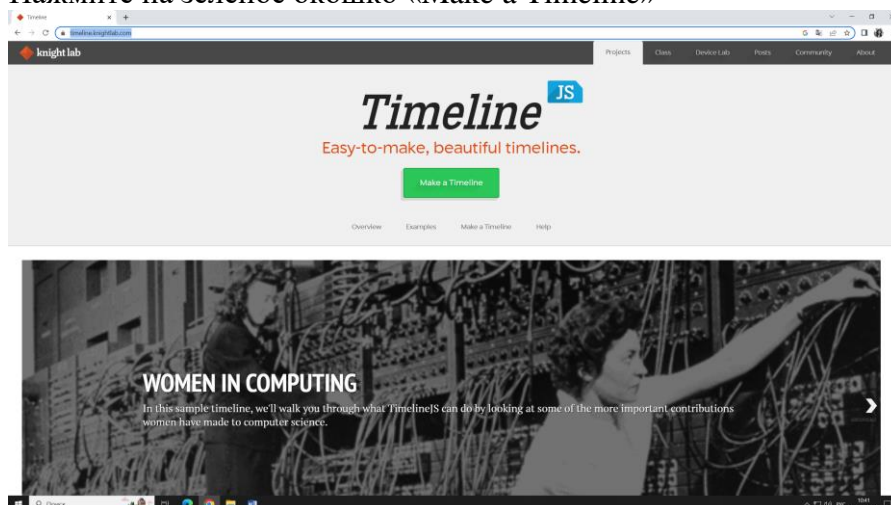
Нажмите на зеленое окошко «Make a Timeline»

Timeline

timeline.knightlab.com

knight lab

Projects Class Device Lab Posts Community About

Timeline JS

Easy-to-make, beautiful timelines.

Make a Timeline

Overview Examples Make a Timeline Help

WOMEN IN COMPUTING

In this sample timeline, we'll walk you through what TimelineJS can do by looking at some of the more important contributions women have made to computer science.

Поиск

10:41